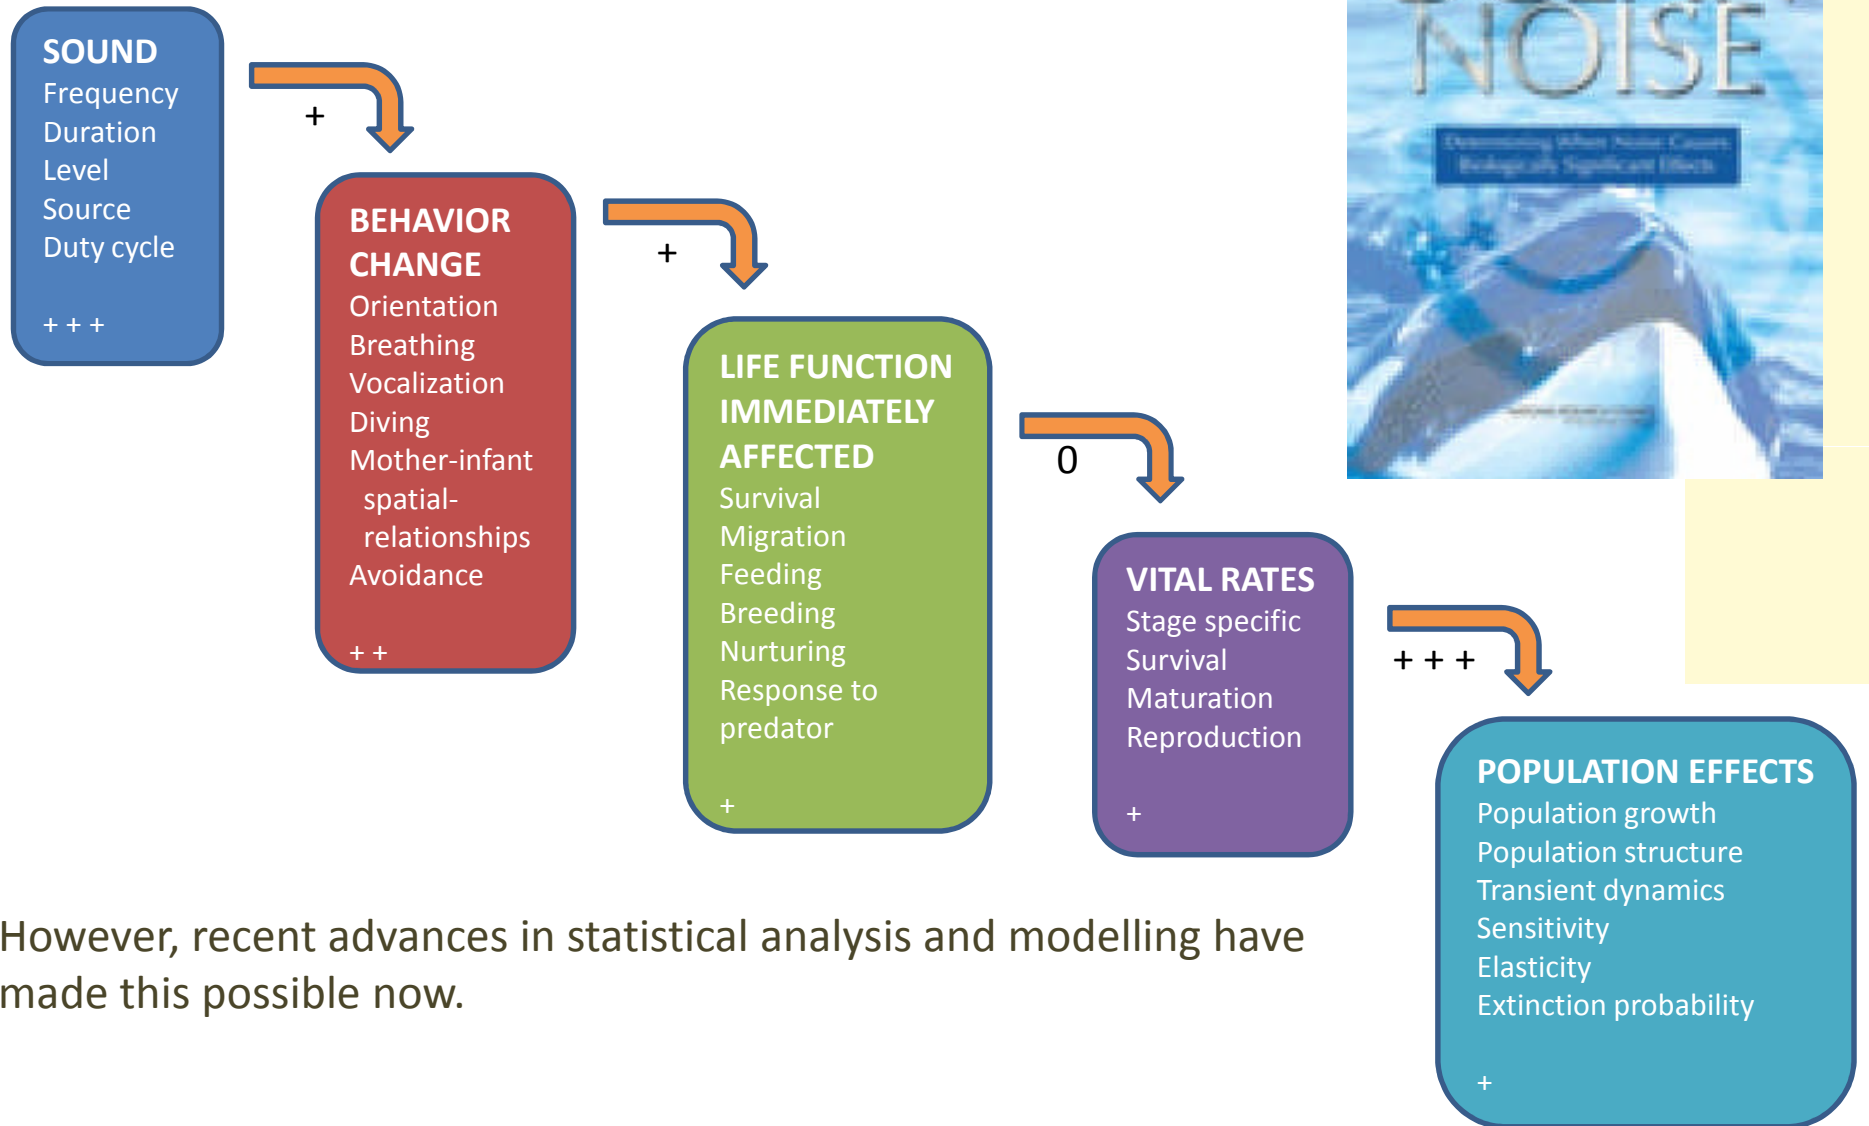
SOUND
Frequency
Duration
Level
Source
Duty cycle

+ + +

+

BEHAVIOR CHANGE
Orientation
Breathing
Vocalization
Diving
Mother-infant spatial-relationships
Avoidance

+ +

+

LIFE FUNCTION IMMEDIATELY AFFECTED
Survival
Migration
Feeding
Breeding
Nurturing
Response to predator

+

0

VITAL RATES
Stage specific
Survival
Maturation
Reproduction

+

+ + +

POPULATION EFFECTS
Population growth
Population structure
Transient dynamics
Sensitivity
Elasticity
Extinction probability

+

NOISE

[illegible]

However, recent advances in statistical analysis and modelling have made this possible now.